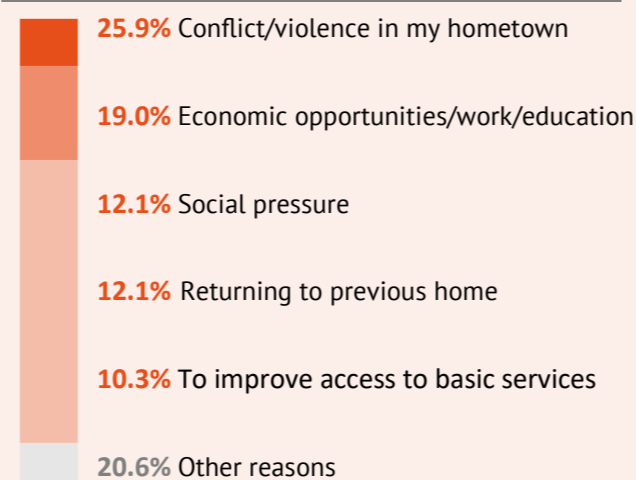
25.9% Conflict/violence in my hometown

19.0% Economic opportunities/work/education

12.1% Social pressure

12.1% Returning to previous home

10.3% To improve access to basic services

20.6% Other reasons